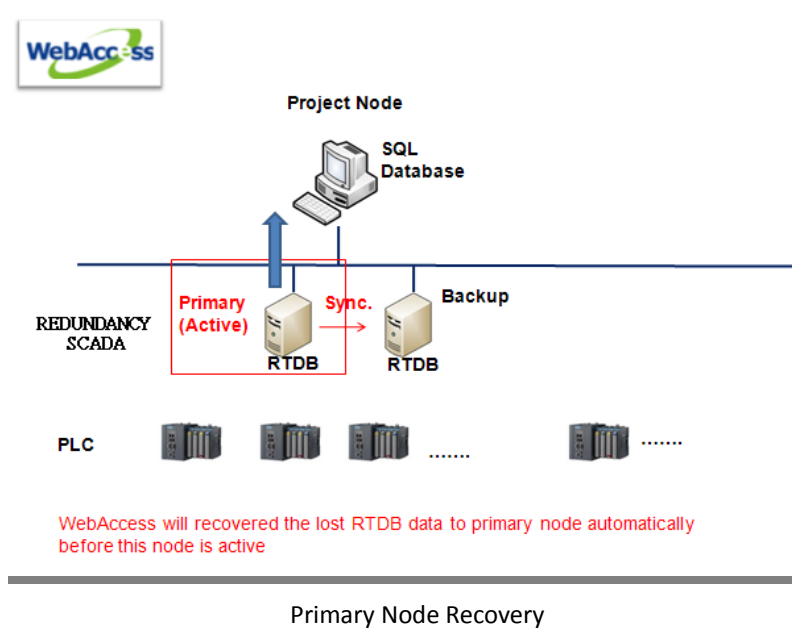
WebAccess

Project Node

SQL Database

REDUNDANCY SCADA

Primary (Active)

Sync.

Backup

RTDB

RTDB

PLC

.......

.......

WebAccess will recovered the lost RTDB data to primary node automatically before this node is active

Primary Node Recovery